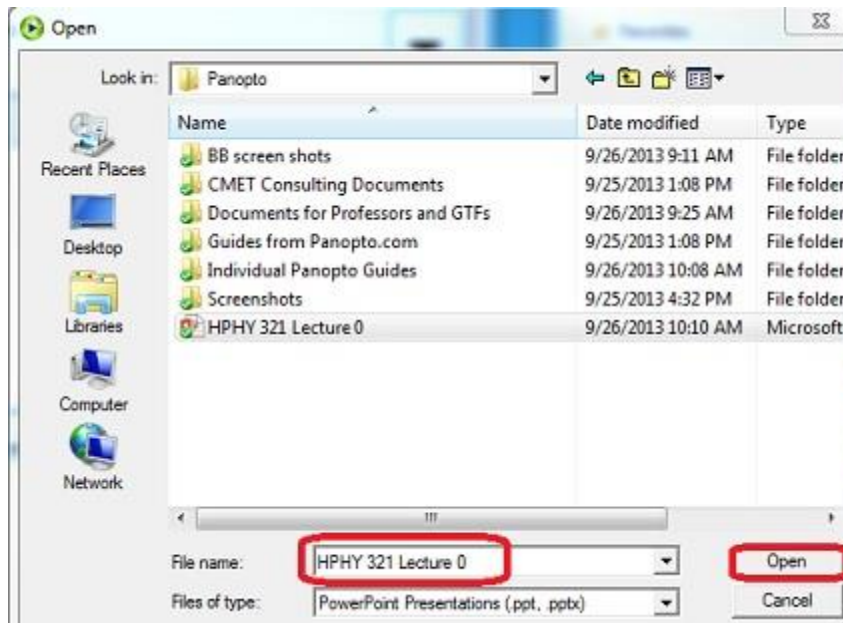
Open

Look in: Panopto

Recent Places
Desktop
Libraries
Computer
Network

| Name | Date modified | Type |
|---|---|---|
| BB screen shots | 9/26/2013 9:11 AM | File folder |
| CMET Consulting Documents | 9/25/2013 1:08 PM | File folder |
| Documents for Professors and GTFs | 9/26/2013 9:25 AM | File folder |
| Guides from Panopto.com | 9/25/2013 1:08 PM | File folder |
| Individual Panopto Guides | 9/26/2013 10:08 AM | File folder |
| Screenshots | 9/25/2013 4:32 PM | File folder |
| HPHY 321 Lecture 0 | 9/26/2013 10:10 AM | Microsoft |

File name: HPHY 321 Lecture 0
Files of type: PowerPoint Presentations (.ppt, .pptx)

Open
Cancel